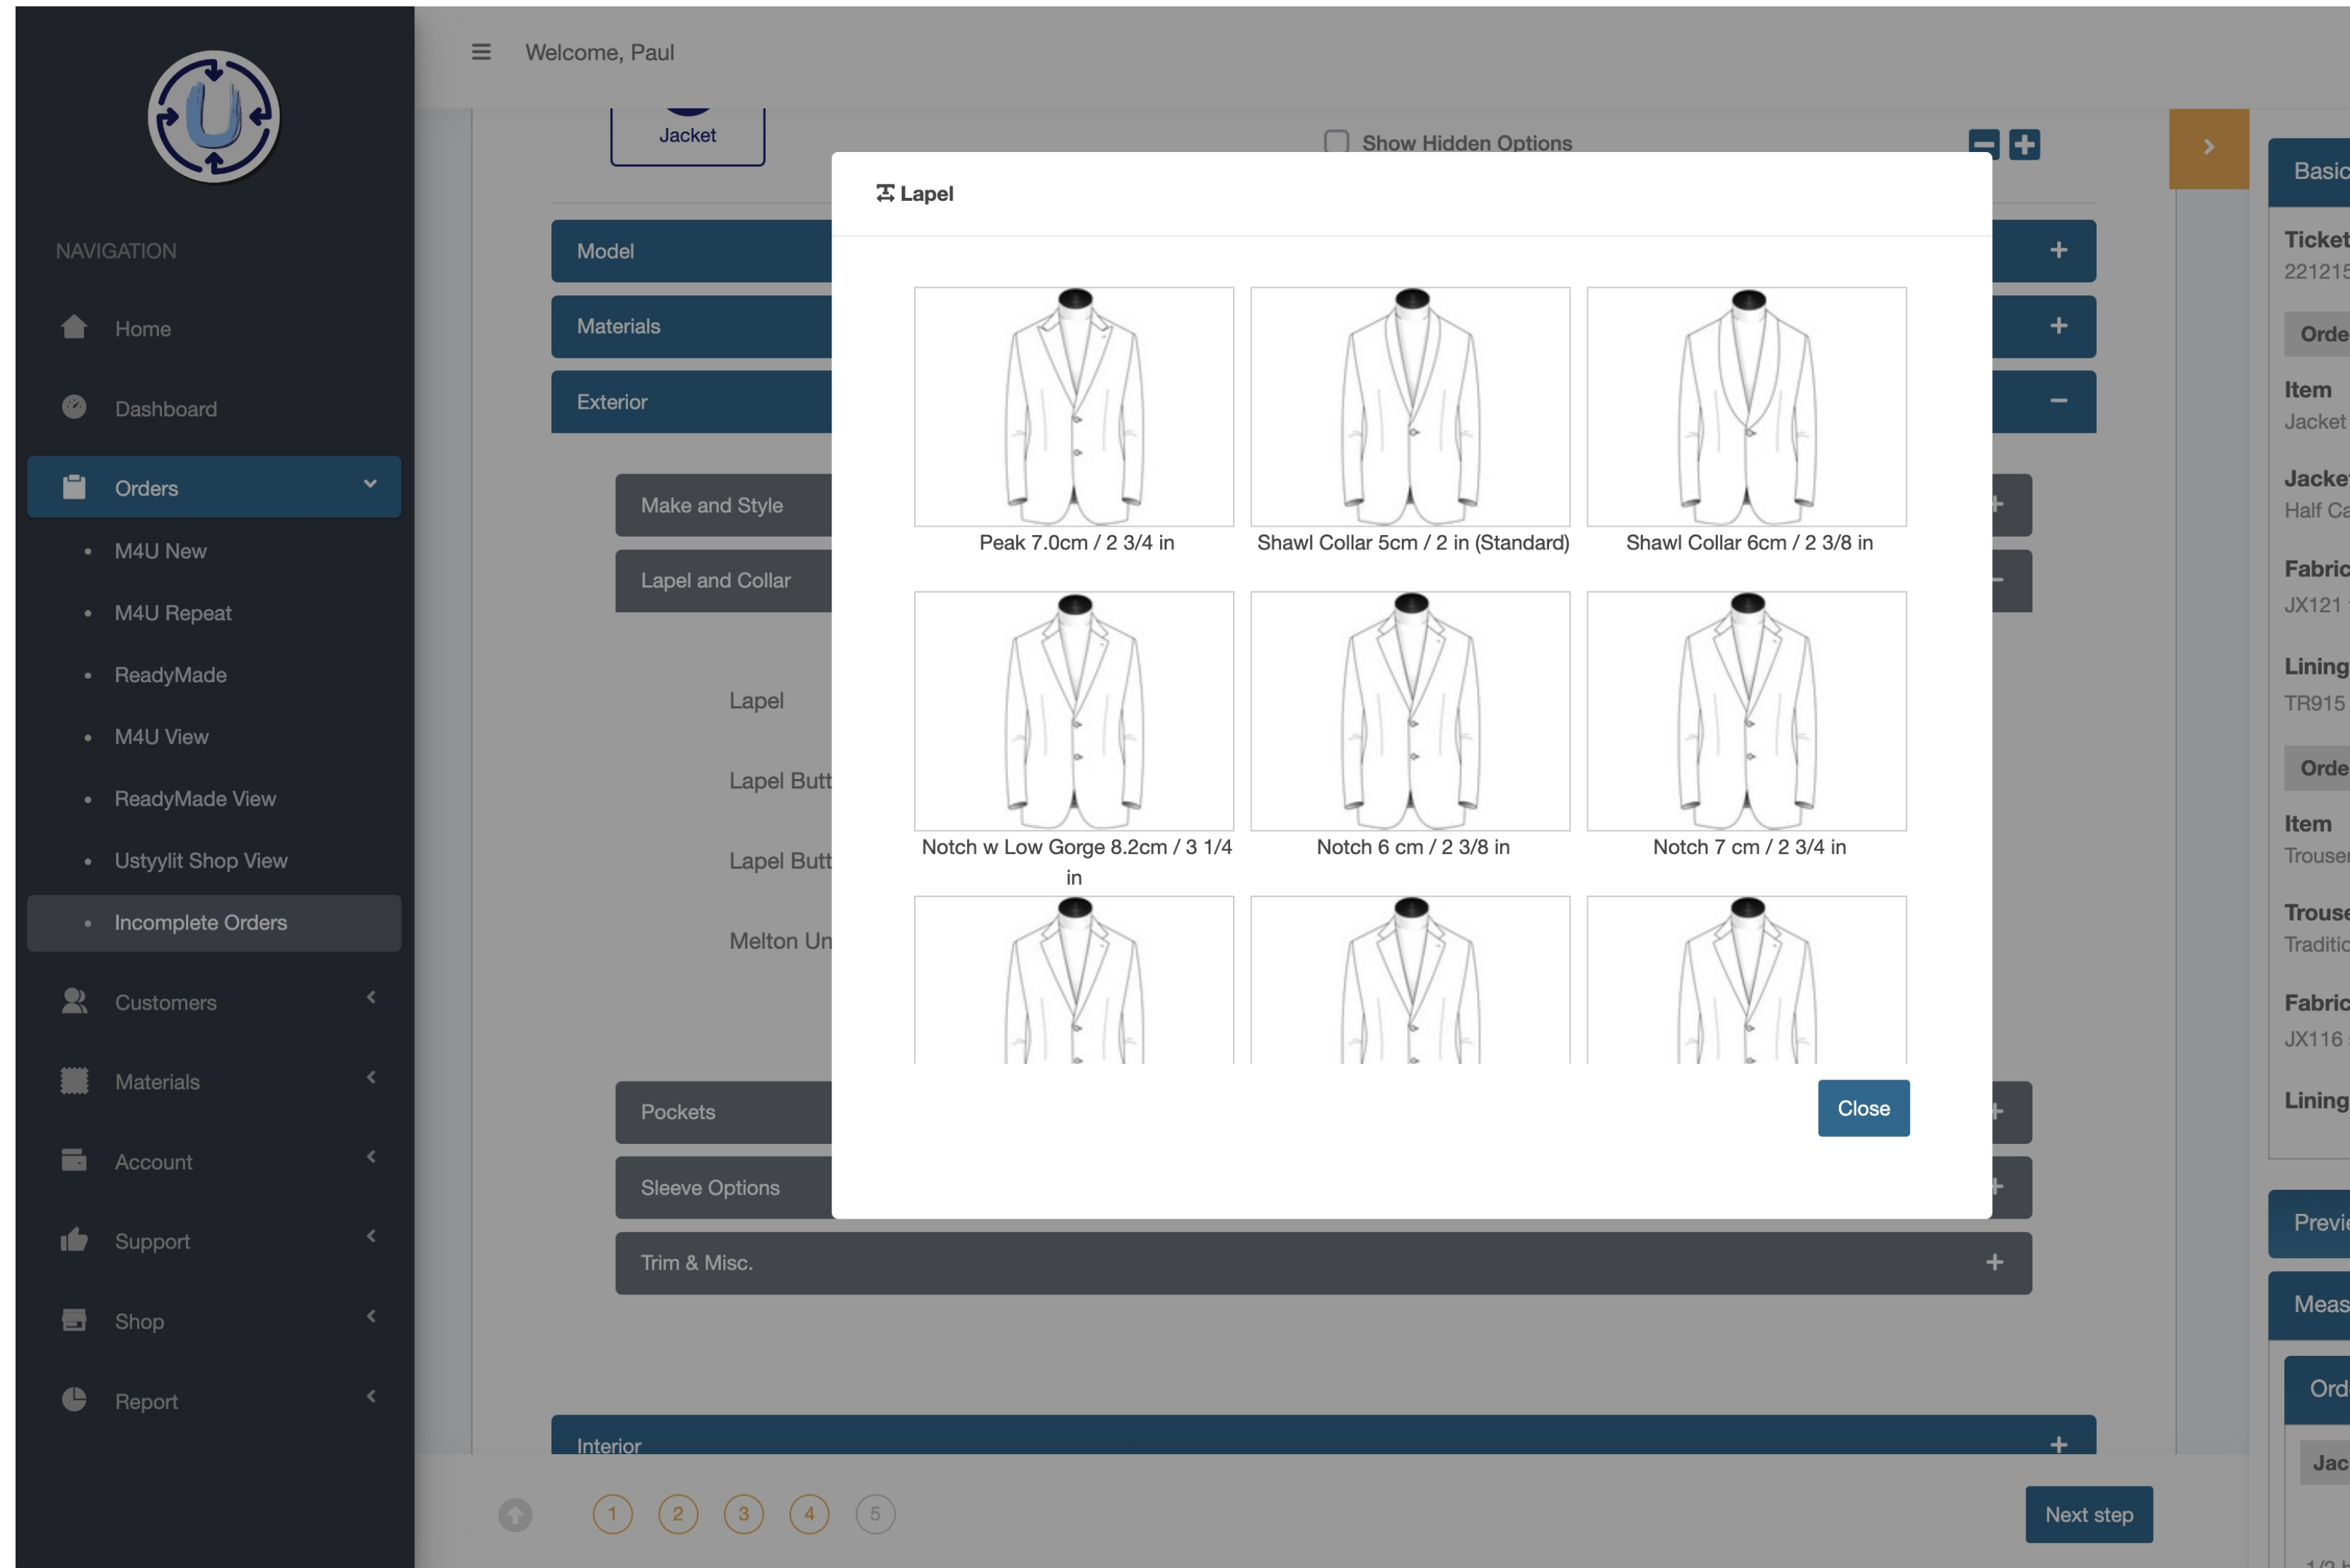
NAVIGATION

Home

Dashboard

Orders

M4U New

M4U Repeat

ReadyMade

M4U View

ReadyMade View

Ustyylit Shop View

Incomplete Orders

Customers

Materials

Account

Support

Shop

Report

Welcome, Paul

Jacket

Show Hidden Options

Model

Materials

Exterior

Make and Style

Lapel and Collar

Lapel

Lapel Butt

Lapel Butt

Melton Un

Pockets

Sleeve Options

Trim & Misc.

Interior

1 2 3 4 5

Next step

Basic

Ticket
221215

Orde

Item
Jacket

Jacke
Half Ca

Fabric
JX121

Lining
TR915

Orde

Item
Trouser

Trouse
Traditio

Fabric
JX116

Lining

Previ

Meas

Ord

Jac

Lapel

Peak 7.0cm / 2 3/4 in

Shawl Collar 5cm / 2 in (Standard)

Shawl Collar 6cm / 2 3/8 in

Notch w Low Gorge 8.2cm / 3 1/4 in

Notch 6 cm / 2 3/8 in

Notch 7 cm / 2 3/4 in

Close